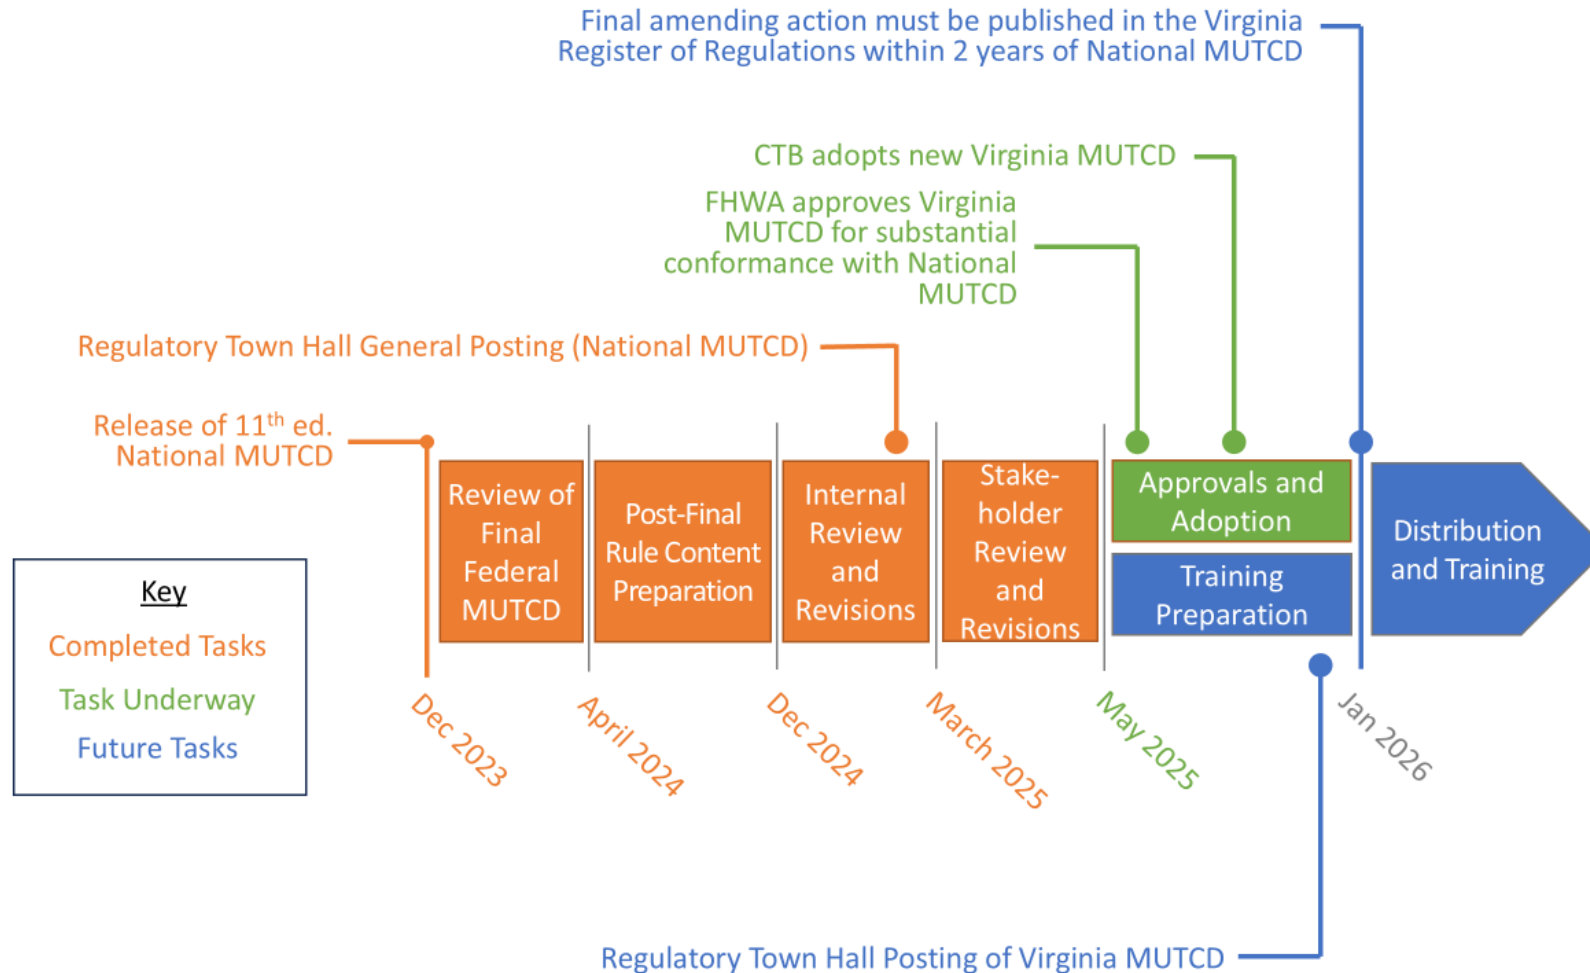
Final amending action must be published in the Virginia Register of Regulations within 2 years of National MUTCD

CTB adopts new Virginia MUTCD

FHWA approves Virginia MUTCD for substantial conformance with National MUTCD

Regulatory Town Hall General Posting (National MUTCD)

Release of 11$^{th}$ ed. National MUTCD

Review of Final Federal MUTCD

Post-Final Rule Content Preparation

Internal Review and Revisions

Stakeholder Review and Revisions

Approvals and Adoption

Training Preparation

Distribution and Training

Key

Completed Tasks

Task Underway

Future Tasks

Dec 2023

April 2024

Dec 2024

March 2025

May 2025

Jan 2026

Regulatory Town Hall Posting of Virginia MUTCD